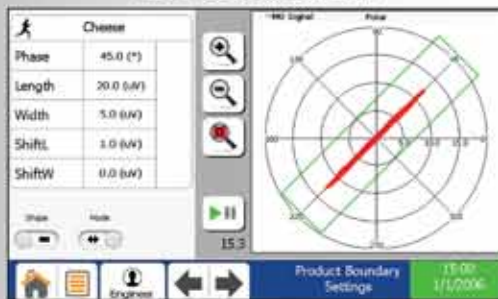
| | Cheese |
|---|---|
| Phase | 45.0 (°) |
| Length | 20.0 (uV) |
| Width | 5.0 (uV) |
| ShiftL | 1.0 (uV) |
| ShiftW | 0.0 (uV) |

Shape
Mode

15.3

MD Signal
Polar

Engineer

Product Boundary Settings

15:00
1/1/2006